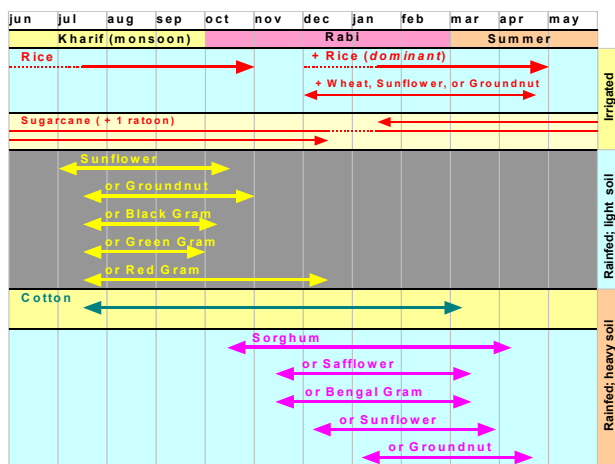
| jun | jul | aug | sep | oct | nov | dec | jan | feb | mar | apr | may |
|---|---|---|---|---|---|---|---|---|---|---|---|

Kharif (monsoon)
Rabi
Summer

Rice
+ Rice (*dominant*)
+ Wheat, Sunflower, or Groundnut
Sugarcane (+ 1 ratoon)
Irrigated

Sunflower
or Groundnut
or Black Gram
or Green Gram
or Red Gram
Rainfed; light soil

Cotton
Sorghum
or Safflower
or Bengal Gram
or Sunflower
or Groundnut
Rainfed; heavy soil